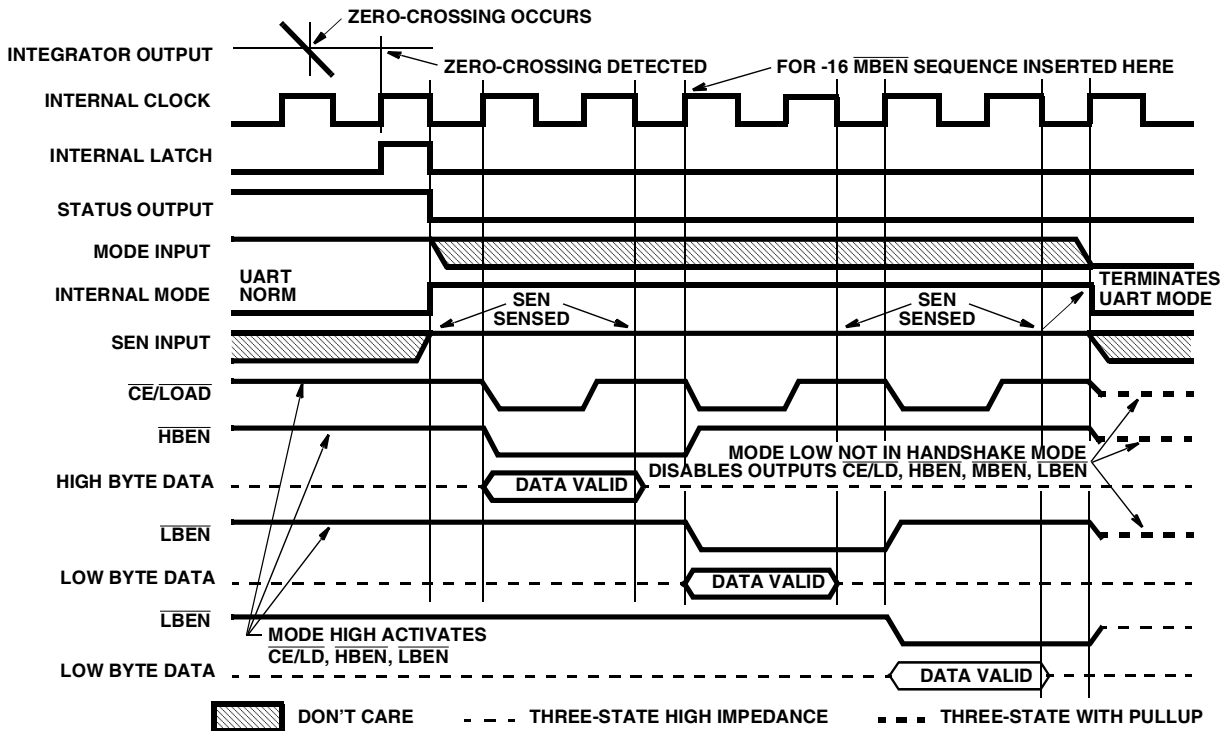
ZERO-CROSSING OCCURS

INTEGRATOR OUTPUT

ZERO-CROSSING DETECTED

FOR -16 $\overline{\text{MBEN}}$ SEQUENCE INSERTED HERE

INTERNAL CLOCK

INTERNAL LATCH

STATUS OUTPUT

MODE INPUT

UART NORM

INTERNAL MODE

TERMINATES UART MODE

SEN SENSED

SEN SENSED

SEN INPUT

$\overline{\text{CE/LOAD}}$

$\overline{\text{HBEN}}$

MODE LOW NOT IN HANDSHAKE MODE DISABLES OUTPUTS $\overline{\text{CE/LD}}$, $\overline{\text{HBEN}}$, $\overline{\text{MBEN}}$, $\overline{\text{LBEN}}$

HIGH BYTE DATA

DATA VALID

$\overline{\text{LBEN}}$

LOW BYTE DATA

DATA VALID

$\overline{\text{LBEN}}$

MODE HIGH ACTIVATES $\overline{\text{CE/LD}}$, $\overline{\text{HBEN}}$, $\overline{\text{LBEN}}$

LOW BYTE DATA

DATA VALID

DON'T CARE

THREE-STATE HIGH IMPEDANCE

THREE-STATE WITH PULLUP